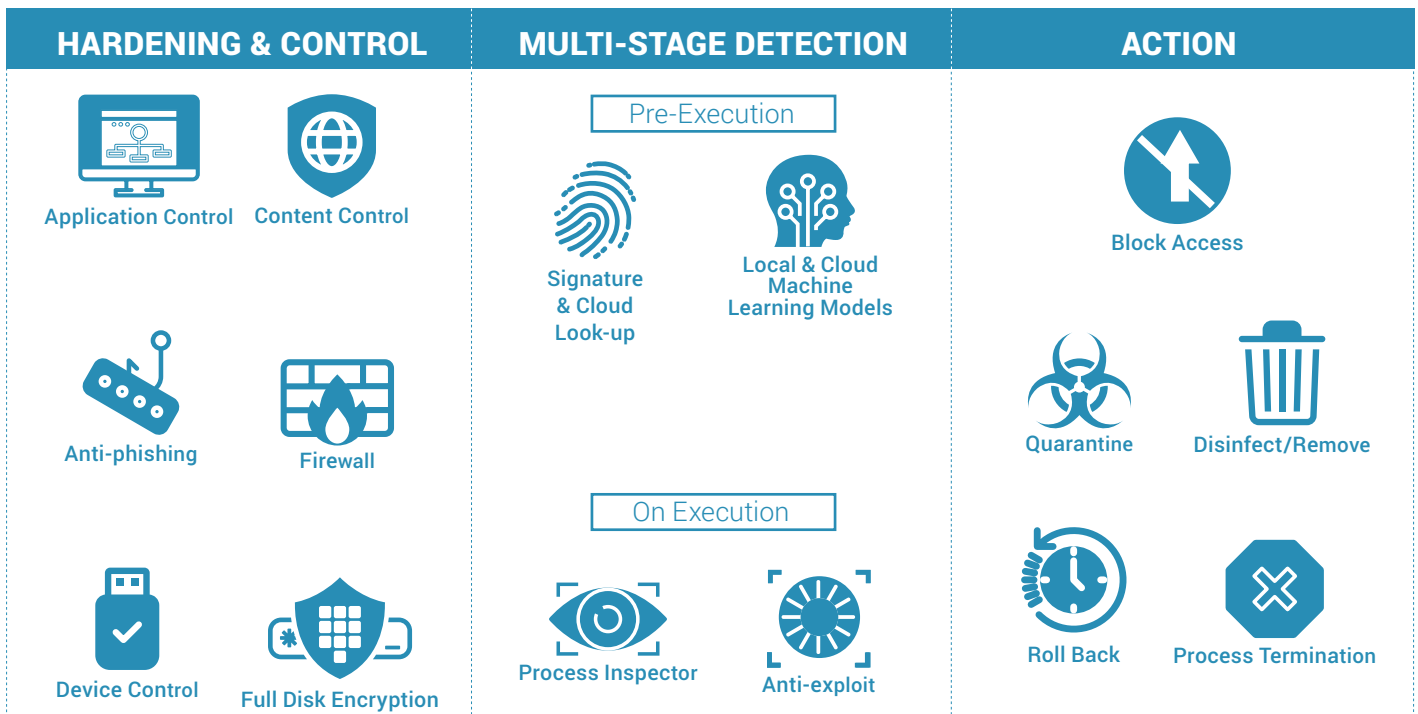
HARDENING & CONTROL

Application Control

Content Control

Anti-phishing

Firewall

Device Control

Full Disk Encryption

MULTI-STAGE DETECTION

Pre-Execution

Signature & Cloud Look-up

Local & Cloud Machine Learning Models

On Execution

Process Inspector

Anti-exploit

ACTION

Block Access

Quarantine

Disinfect/Remove

Roll Back

Process Termination